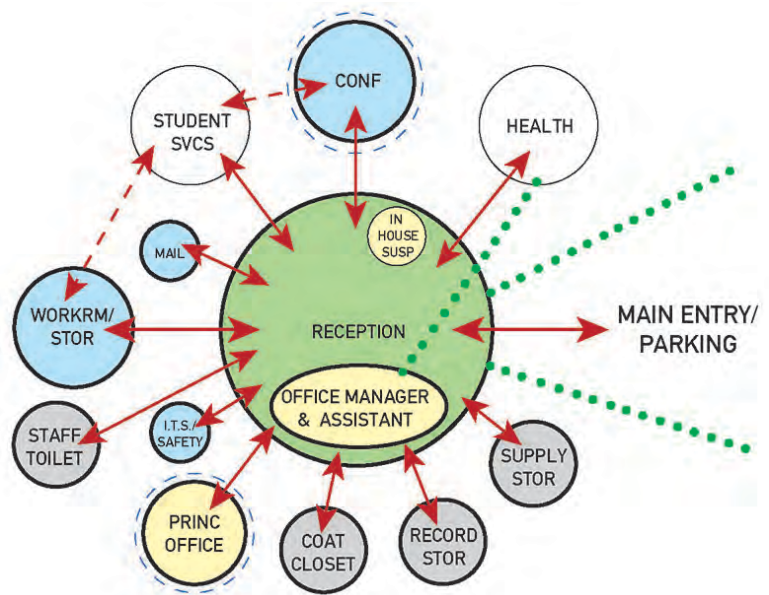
CONF

STUDENT SVCS

HEALTH

IN HOUSE SUSP

MAIL

WORKRM/ STOR

RECEPTION

MAIN ENTRY/ PARKING

OFFICE MANAGER & ASSISTANT

STAFF TOILET

I.T.S./ SAFETY

SUPPLY STOR

PRINC OFFICE

COAT CLOSET

RECORD STOR